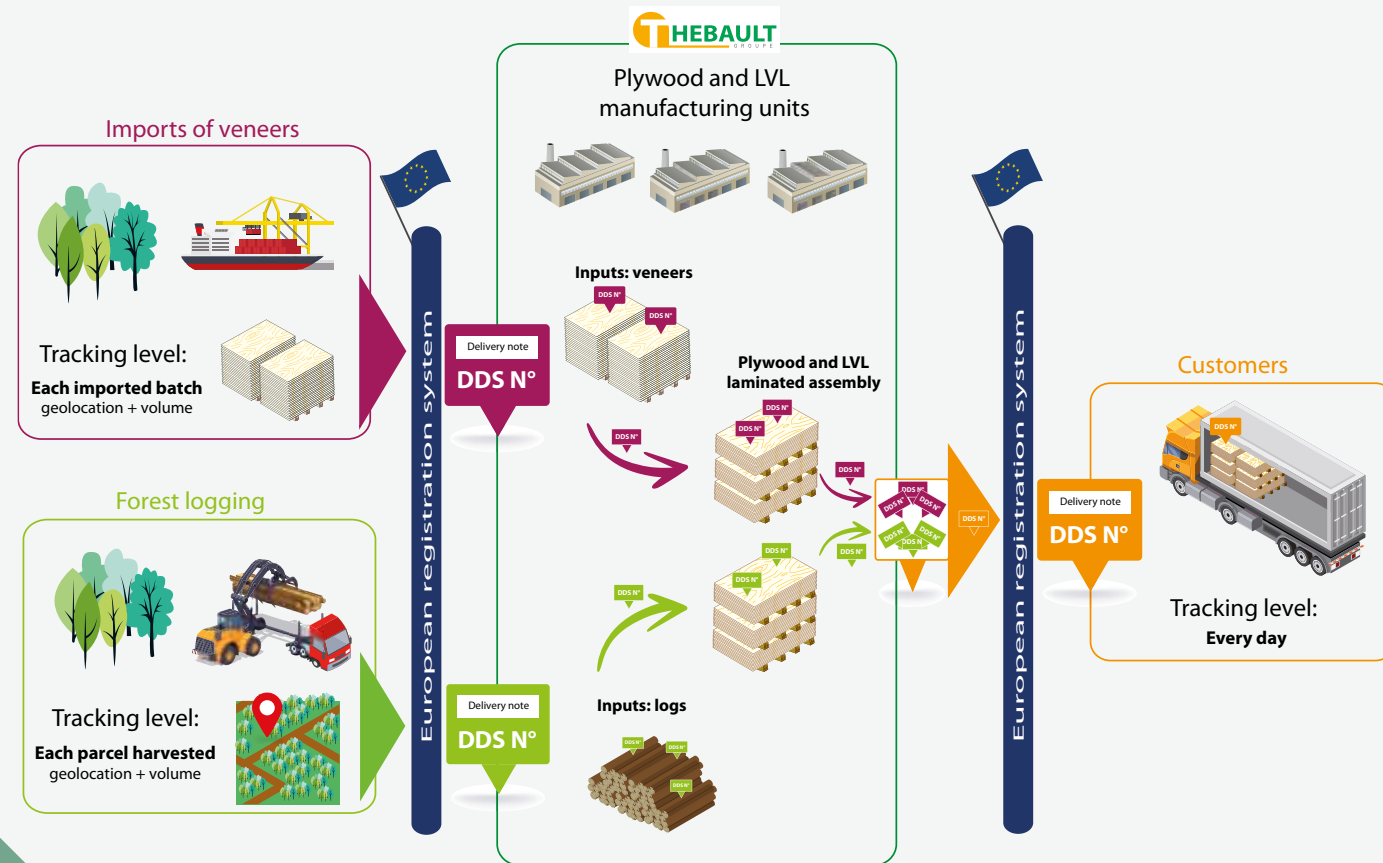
THEBAULT
GROUPE

Plywood and LVL manufacturing units

Imports of veneers

Tracking level:
Each imported batch
geolocation + volume

European registration system

Delivery note
DDS N°

Inputs: veneers

DDS N°

DDS N°

Plywood and LVL laminated assembly

DDS N°

DDS N°

DDS N°

DDS N°

Forest logging

Tracking level:
Each parcel harvested
geolocation + volume

Delivery note
DDS N°

DDS N°

DDS N°

DDS N°

DDS N°

Inputs: logs

DDS N°

DDS N°

DDS N°

DDS N°

European registration system

Customers

Delivery note
DDS N°

DDS N°

Tracking level:
Every day